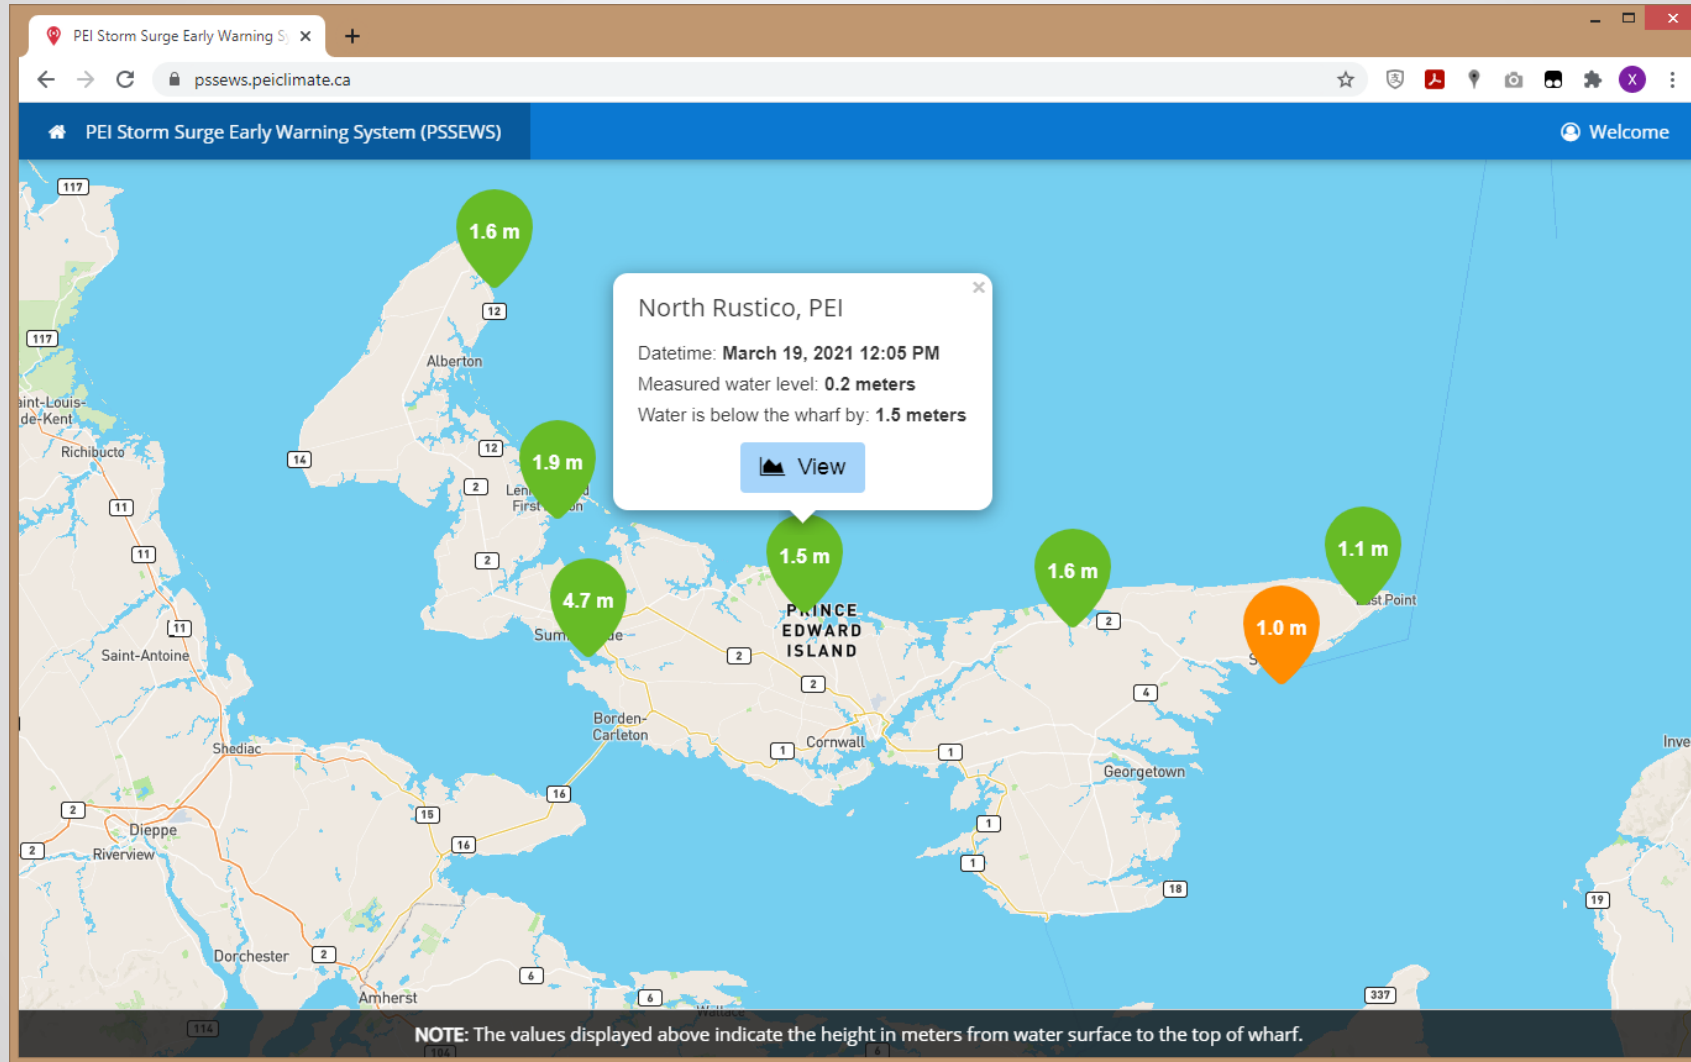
PEI Storm Surge Early Warning S ×
+
pssews.peiclimate.ca
X
PEI Storm Surge Early Warning System (PSSEWS)
Welcome

117
1.6 m
12
117
Alberton
aint-Louis-de-Kent
Richibucto
14
12
1.9 m
2
Len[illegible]
First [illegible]
11
11
2
4.7 m
11
Sum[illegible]
Saint-Antoine

North Rustico, PEI
×
Datetime: March 19, 2021 12:05 PM
Measured water level: 0.2 meters
Water is below the wharf by: 1.5 meters
View

1.5 m
P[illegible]INCE EDWARD ISLAND
1.6 m
2
1.1 m
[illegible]st Point
1.0 m
2
2
4
Borden-Carleton
Shediac
1
Cornwall
1
Georgetown
Inve
16
2
15
Dieppe
16
1
2
Riverview
1
18
19
Dorchester
2
6
Amherst
6
337
114
104
Wallace
6
NOTE: The values displayed above indicate the height in meters from water surface to the top of wharf.